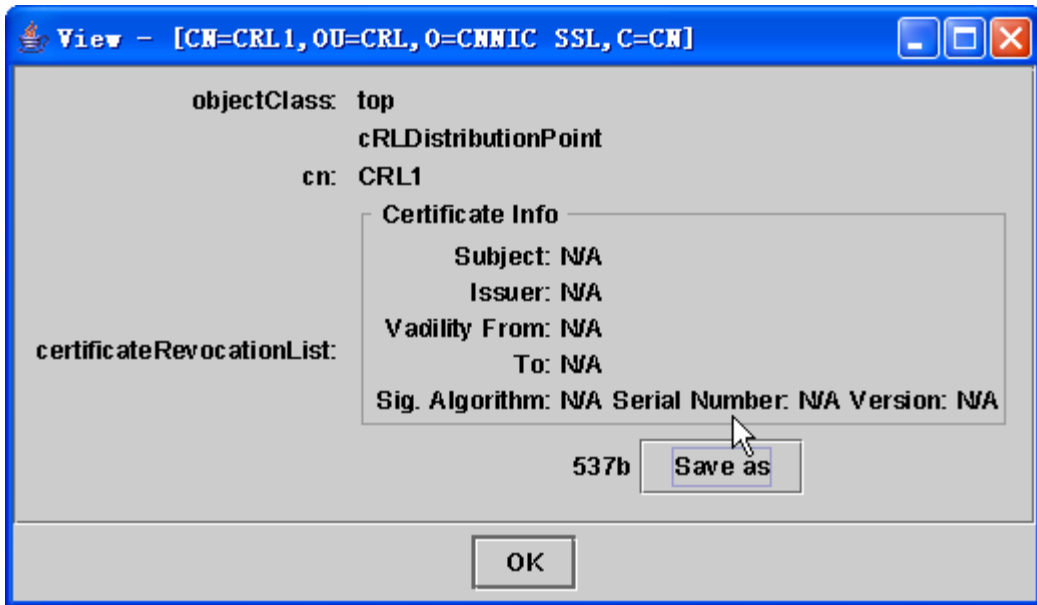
View - [CN=CRL1,OU=CRL,O=CNNIC SSL,C=CN]

objectClass: top

cRLDistributionPoint

cn: CRL1

certificateRevocationList:

Certificate Info

Subject: N/A

Issuer: N/A

Vadility From: N/A

To: N/A

Sig. Algorithm: N/A Serial Number: N/A Version: N/A

537b

Save as

OK